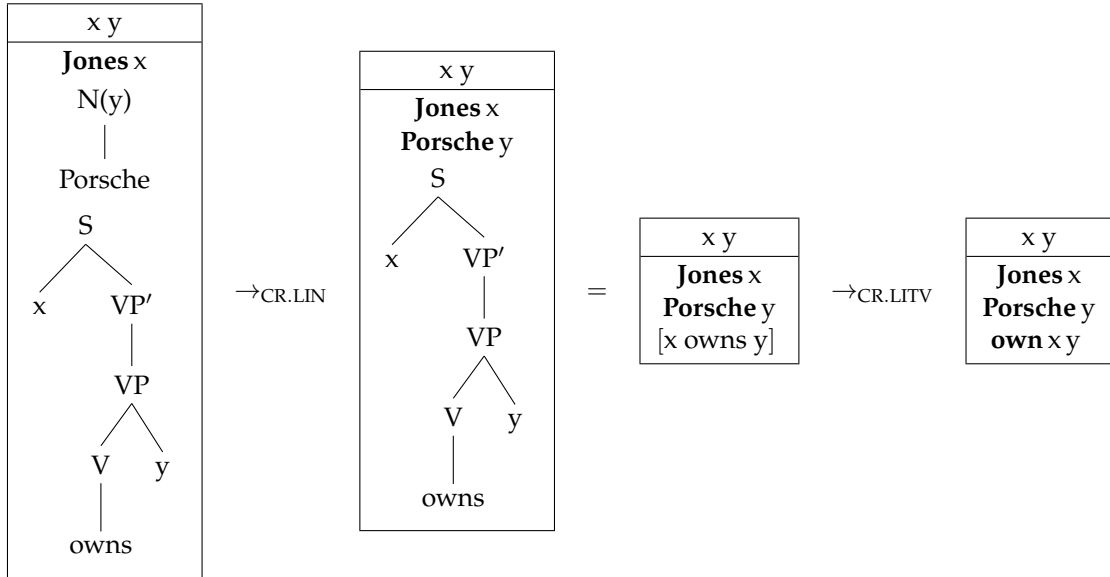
| x y |
|---|
| **Jones** x |

N(y)

Porsche

S

x

VP′

VP

V

y

owns

$\rightarrow_{\text{CR.LIN}}$

| x y |
|---|
| **Jones** x |
| **Porsche** y |

S

x

VP′

VP

V

y

owns

=

| x y |
|---|
| **Jones** x |
| **Porsche** y |
| [x owns y] |

$\rightarrow_{\text{CR.LITV}}$

| x y |
|---|
| **Jones** x |
| **Porsche** y |
| **own** x y |